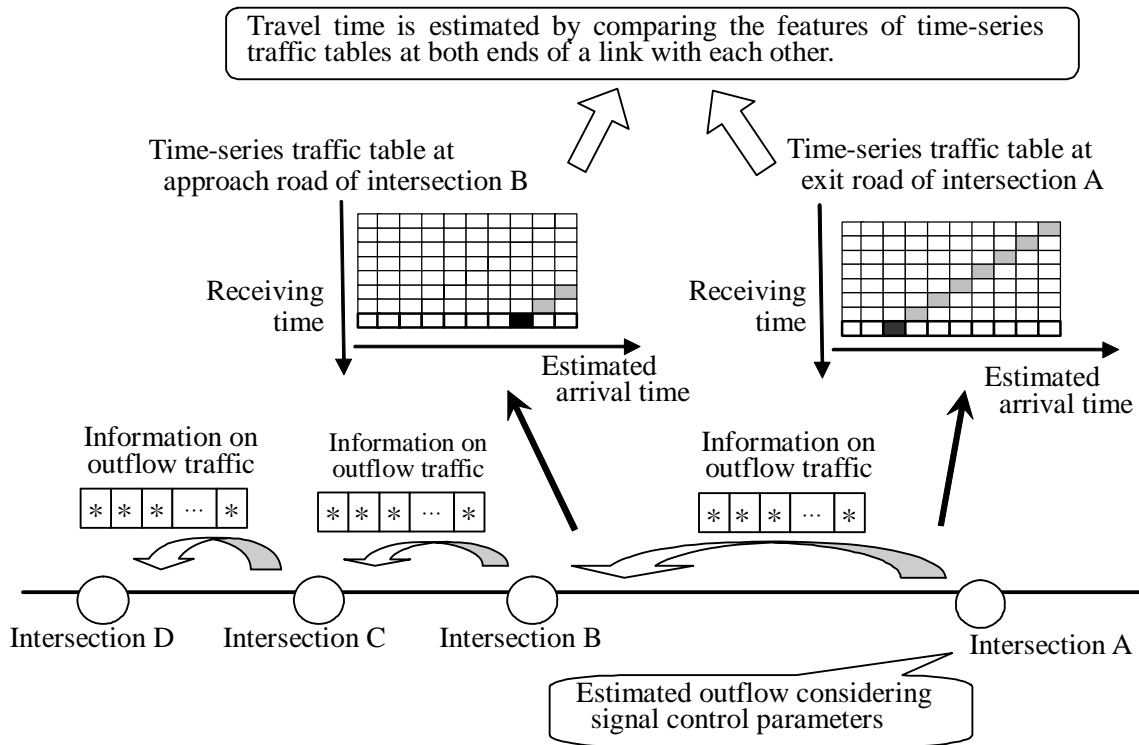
Travel time is estimated by comparing the features of time-series traffic tables at both ends of a link with each other.

Time-series traffic table at approach road of intersection B

Time-series traffic table at exit road of intersection A

Receiving time

Estimated arrival time

Receiving time

Estimated arrival time

Information on outflow traffic

| * | * | * | ··· | * |
|---|---|---|---|---|

Information on outflow traffic

| * | * | * | ··· | * |
|---|---|---|---|---|

Information on outflow traffic

| * | * | * | ··· | * |
|---|---|---|---|---|

Intersection D

Intersection C

Intersection B

Intersection A

Estimated outflow considering signal control parameters